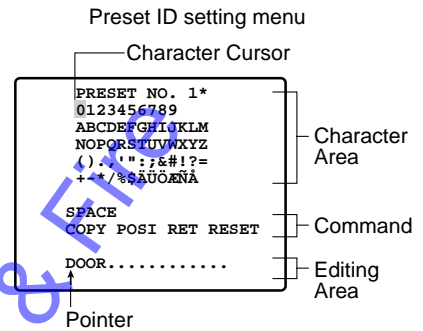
Preset ID setting menu

Character Cursor

PRESET NO. 1*
0123456789
ABCDEFGHIJKLM
NOPQRSTUVWXYZ
().,'":;&#!?=
+-*/%$ÄÜÖÆÑÅ

SPACE
COPY POSI RET RESET

DOOR............

Character Area

Command

Editing Area

Pointer